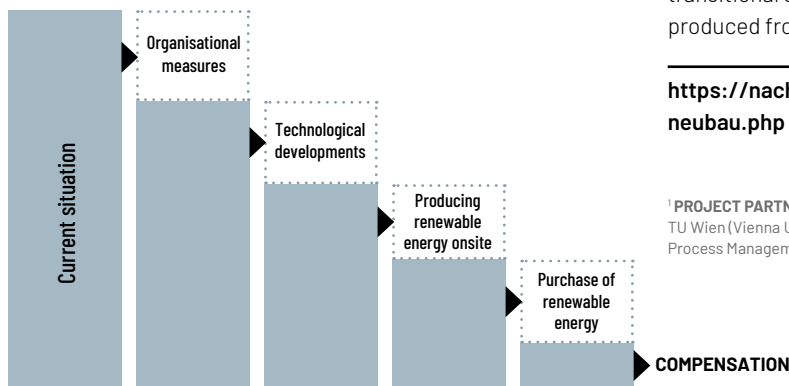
Current situation

Organisational measures

Technological developments

Producing renewable energy onsite

Purchase of renewable energy

COMPENSATION

transitional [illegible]
produced fro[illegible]

https://nach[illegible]
neubau.php

¹ PROJECT PARTN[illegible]
TU Wien (Vienna U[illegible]
Process Managem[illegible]